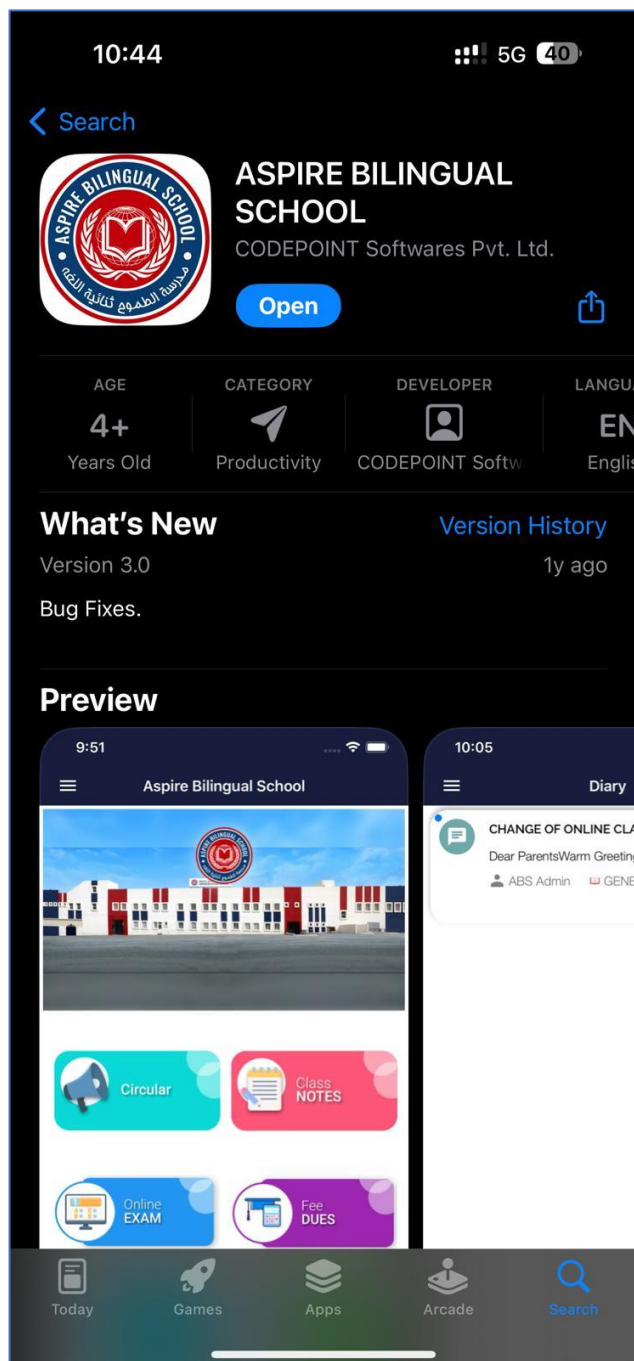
10:44

5G 40

Search

ASPIRE BILINGUAL SCHOOL
CODEPOINT Softwares Pvt. Ltd.

ASPIRE BILINGUAL SCHOOL
مدرسة الطموح ثنائية اللغة

Open

| AGE | CATEGORY | DEVELOPER | LANGU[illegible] |
|---|---|---|---|
| 4+ | | | EN |
| Years Old | Productivity | CODEPOINT Softw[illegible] | Englis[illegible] |

What's New
Version History
Version 3.0
1y ago
Bug Fixes.

Preview

9:51
Aspire Bilingual School

Circular
Class NOTES
Online EXAM
Fee DUES

10:05
Diary
CHANGE OF ONLINE CLA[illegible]
Dear ParentsWarm Greetin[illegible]
ABS Admin
GENE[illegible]

Today
Games
Apps
Arcade
Search